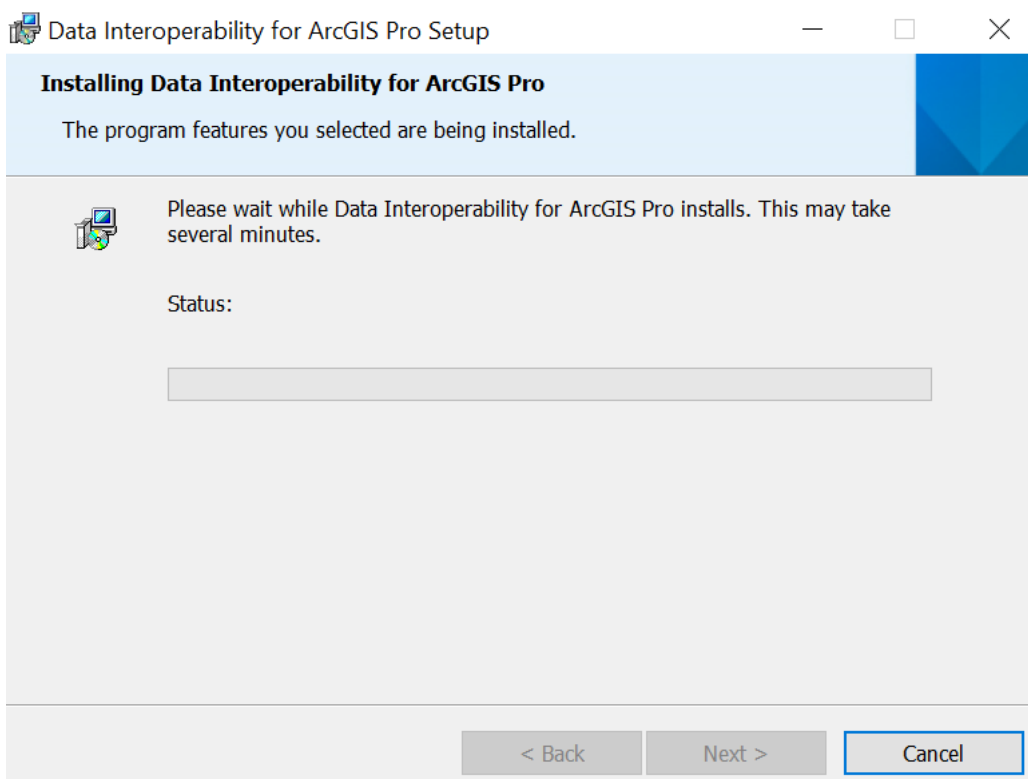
Data Interoperability for ArcGIS Pro Setup

Installing Data Interoperability for ArcGIS Pro

The program features you selected are being installed.

Please wait while Data Interoperability for ArcGIS Pro installs. This may take several minutes.

Status:

< Back
Next >
Cancel